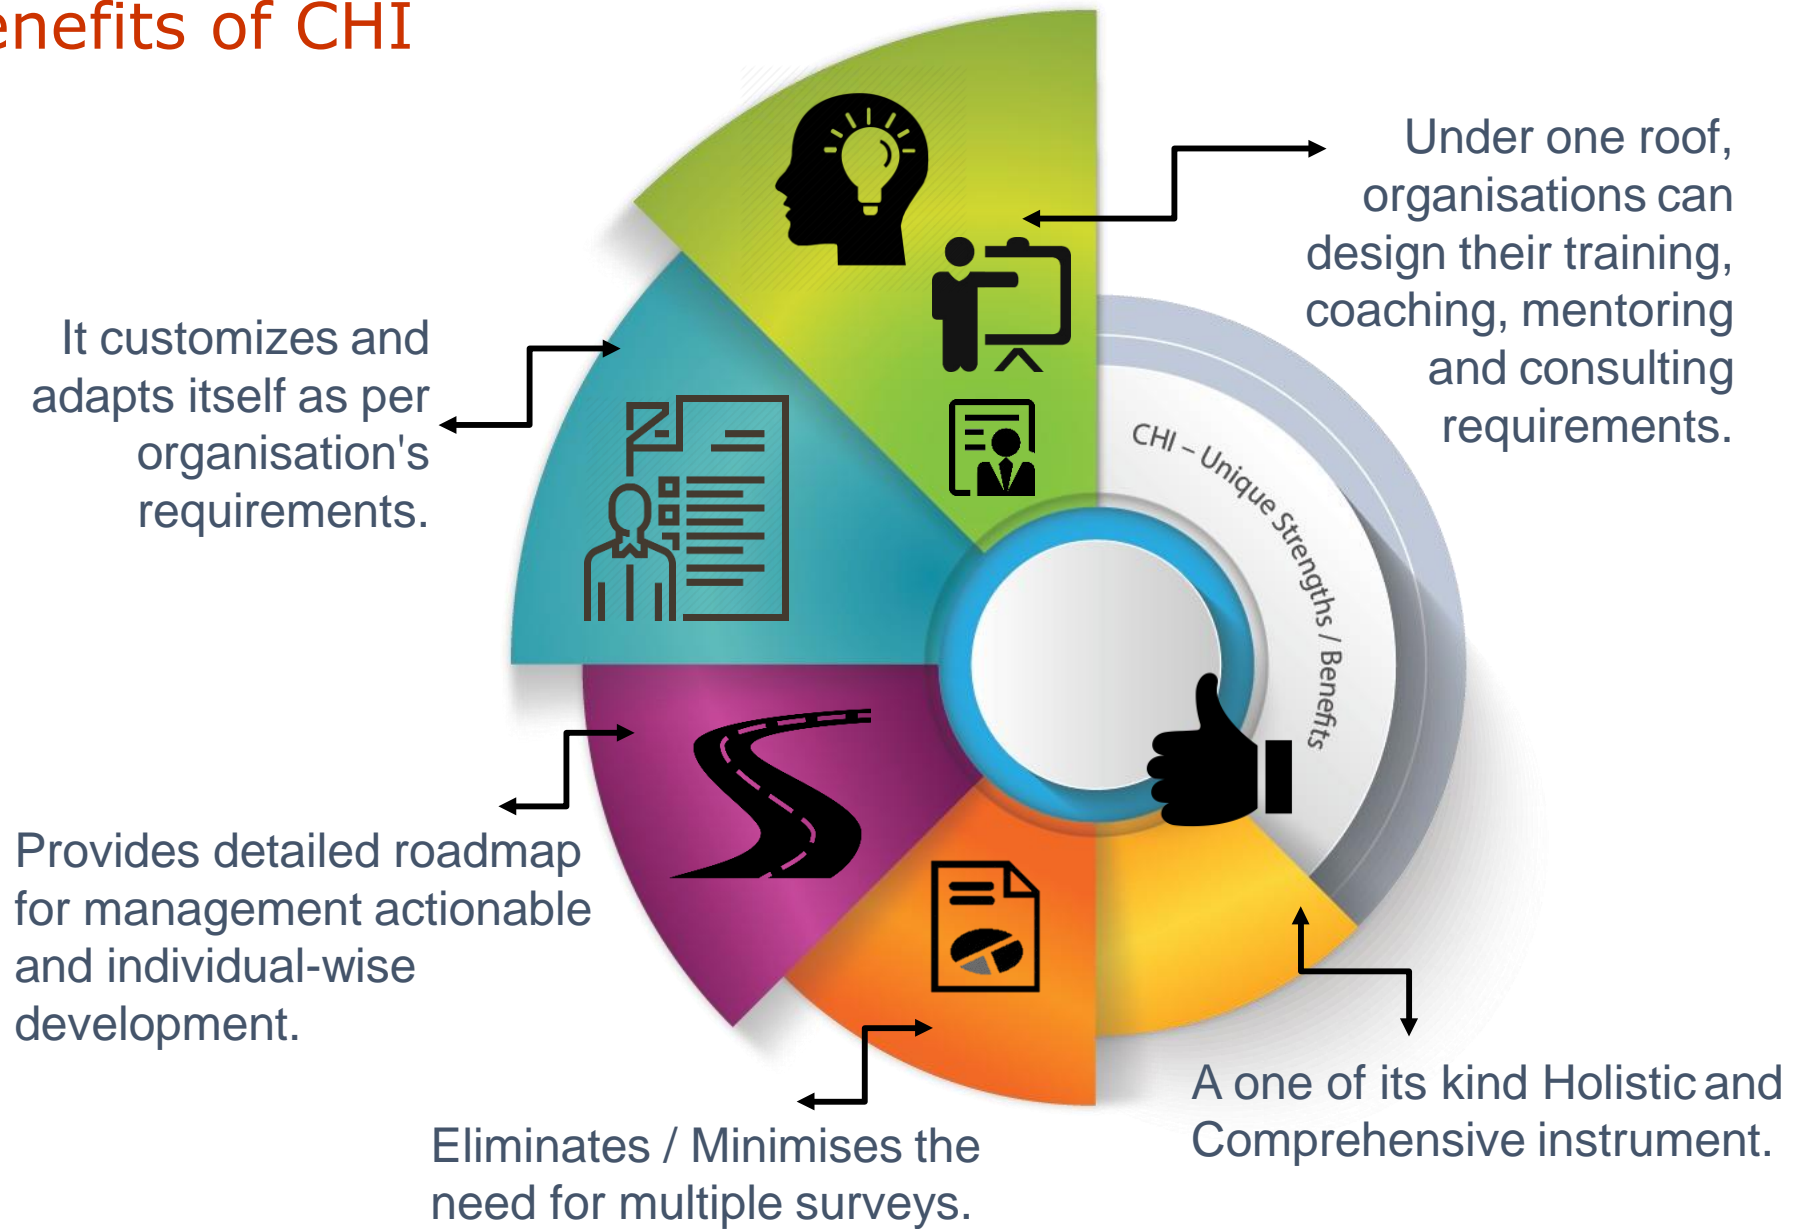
enefits of CHI

Under one roof, organisations can design their training, coaching, mentoring and consulting requirements.

It customizes and adapts itself as per organisation's requirements.

CHI – Unique Strengths / Benefits

Provides detailed roadmap for management actionable and individual-wise development.

Eliminates / Minimises the need for multiple surveys.

A one of its kind Holistic and Comprehensive instrument.